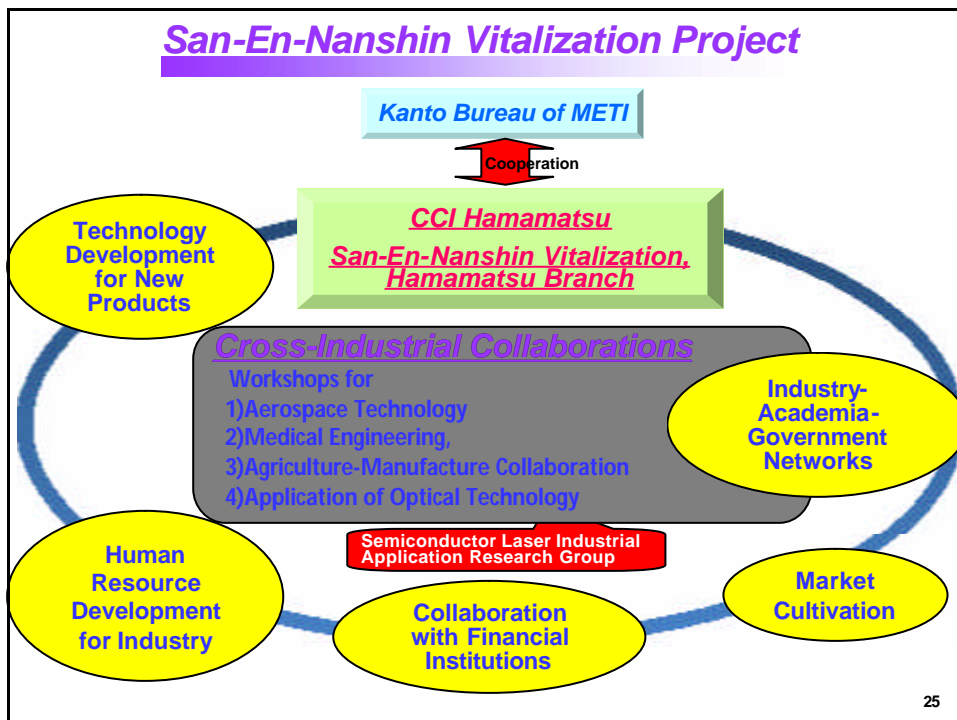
San-En-Nanshin Vitalization Project

Kanto Bureau of METI

Cooperation

CCI Hamamatsu

San-En-Nanshin Vitalization, Hamamatsu Branch

Technology Development for New Products

Cross-Industrial Collaborations

Workshops for
1)Aerospace Technology
2)Medical Engineering,
3)Agriculture-Manufacture Collaboration
4)Application of Optical Technology

Industry-Academia-Government Networks

Semiconductor Laser Industrial Application Research Group

Human Resource Development for Industry

Collaboration with Financial Institutions

Market Cultivation

25